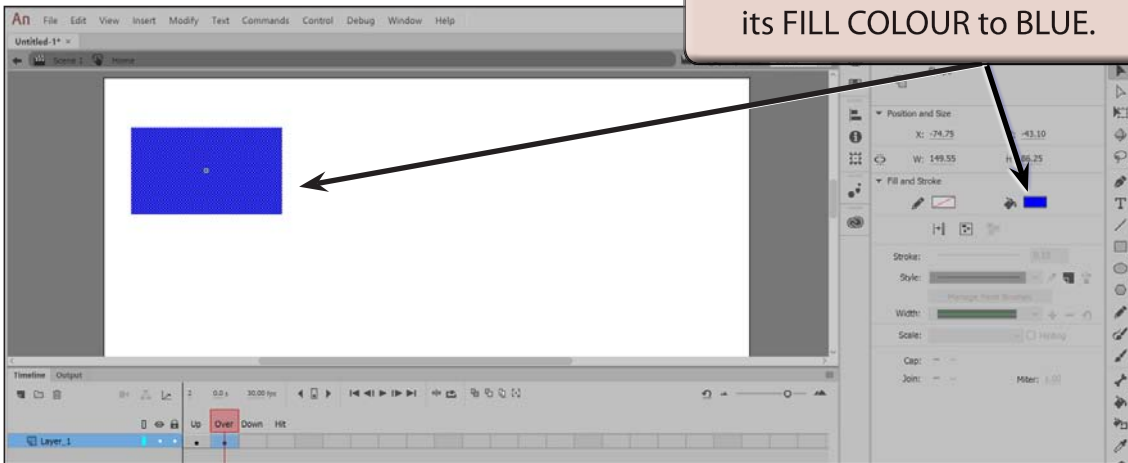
its FILL COLOUR to BLUE.

An File Edit View Insert Modify Text Commands Control Debug Window Help

Untitled-1* ×

Scene 1 Home

Position and Size

X: -74.75 Y: -43.10

W: 149.55 H: 86.25

Fill and Stroke

Stroke:

Style:

Manage Paint Brushes

Width:

Scale: Hinting

Cap:

Join: Miter:

Timeline Output

Up Over Down Hit

Layer_1